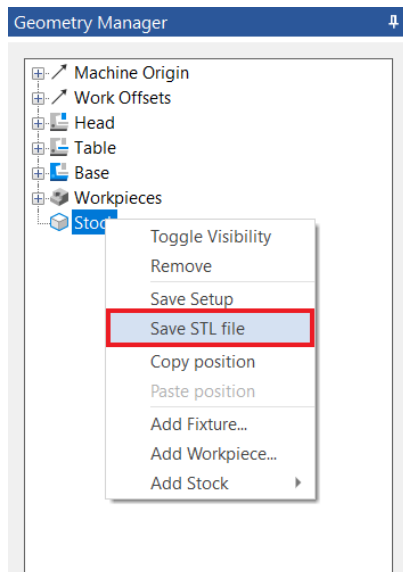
Geometry Manager

Machine Origin
Work Offsets
Head
Table
Base
Workpieces
Stock

Toggle Visibility
Remove
Save Setup
Save STL file
Copy position
Paste position
Add Fixture...
Add Workpiece...
Add Stock